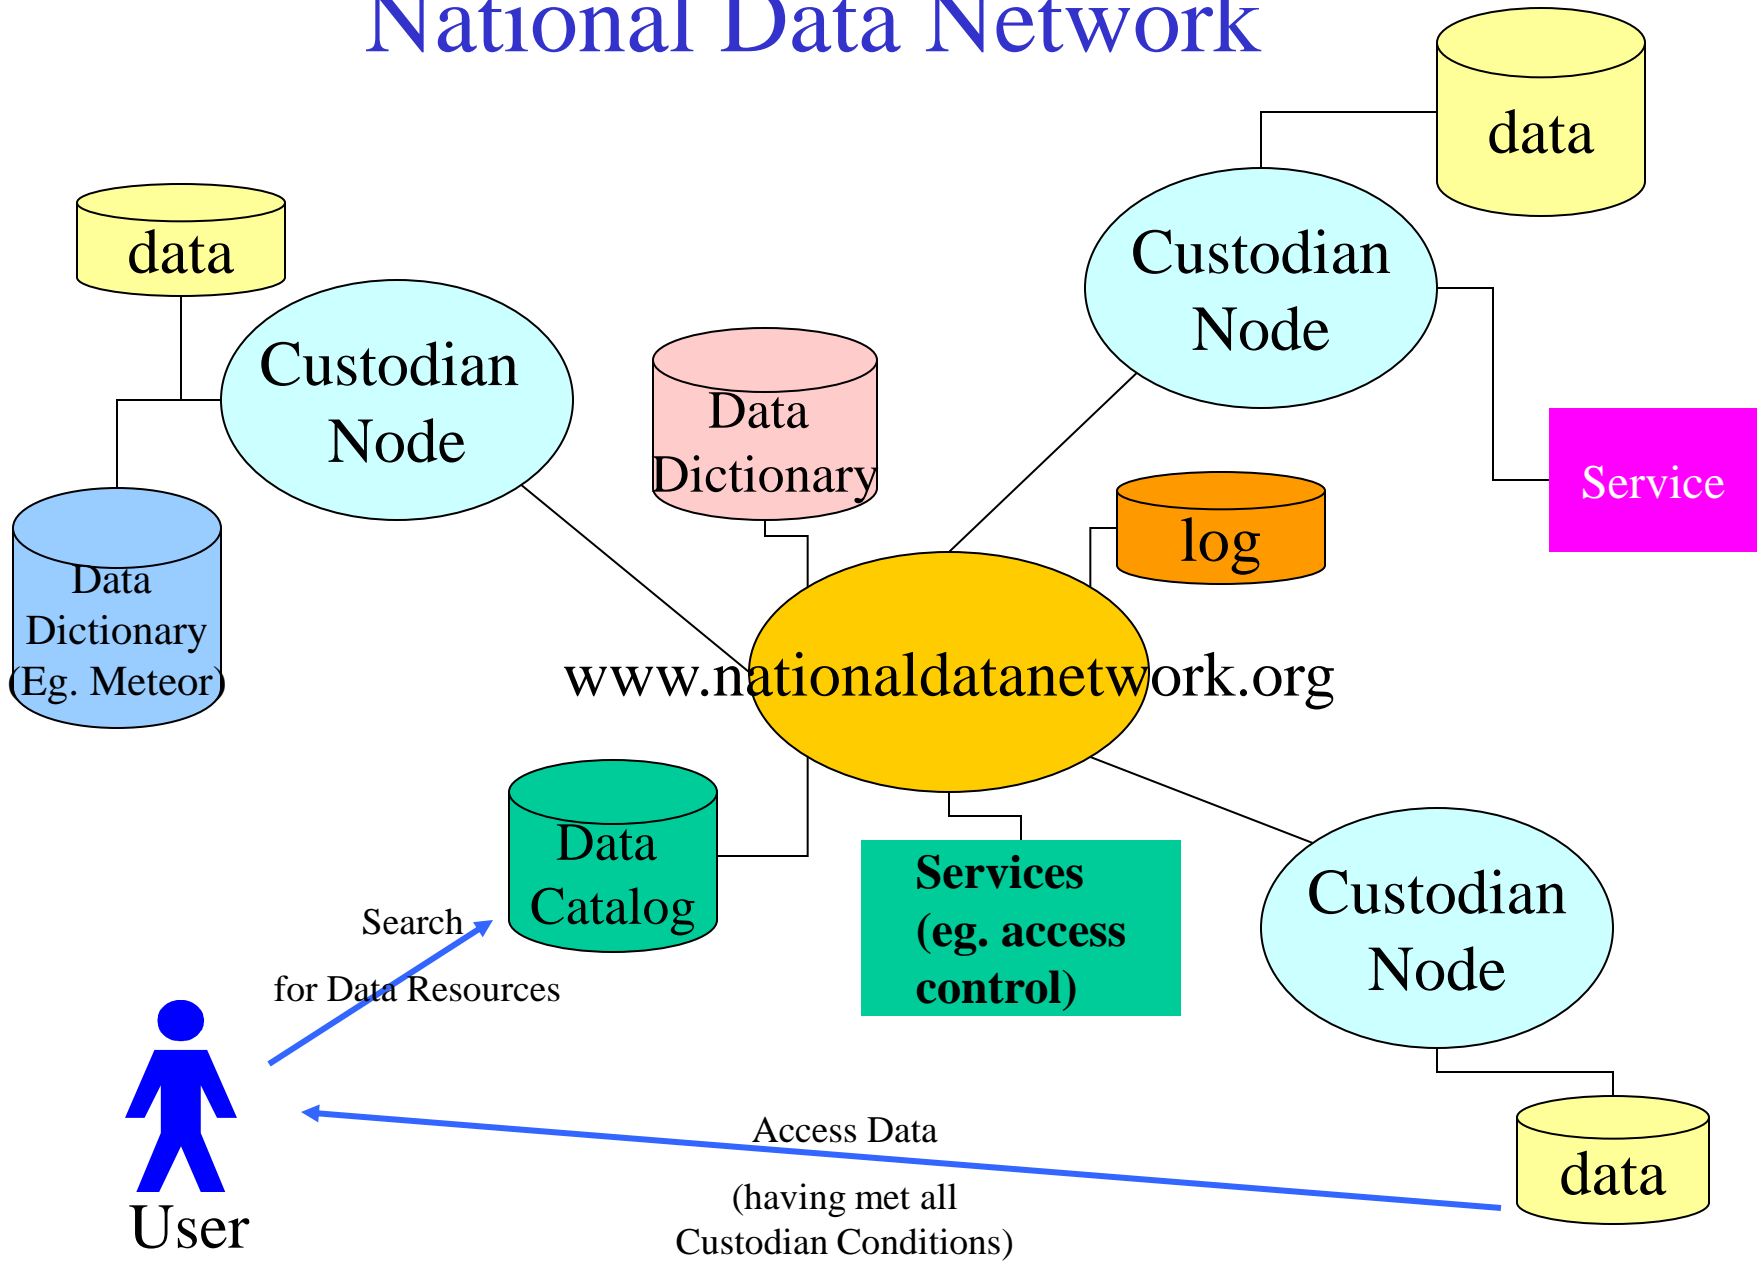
National Data Network

data

Custodian Node

data

Custodian Node

Data Dictionary

Service

log

Data Dictionary (Eg. Meteor)

www.nationaldatanetwork.org

Data Catalog

Services (eg. access control)

Custodian Node

Search

for Data Resources

User

Access Data

(having met all Custodian Conditions)

data